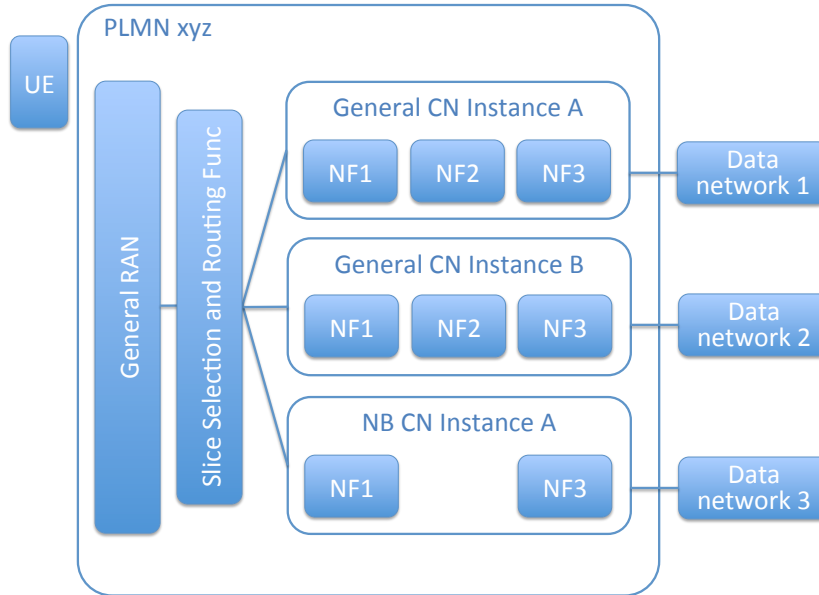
UE

PLMN xyz

General RAN

Slice Selection and Routing Func

General CN Instance A

NF1 NF2 NF3

Data network 1

General CN Instance B

NF1 NF2 NF3

Data network 2

NB CN Instance A

NF1 NF3

Data network 3